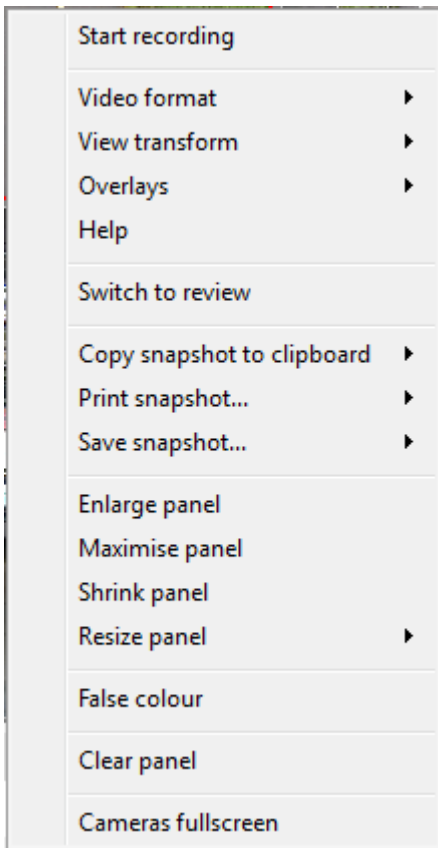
Start recording

Video format
View transform
Overlays
Help

Switch to review

Copy snapshot to clipboard
Print snapshot...
Save snapshot...

Enlarge panel
Maximise panel
Shrink panel
Resize panel

False colour

Clear panel

Cameras fullscreen